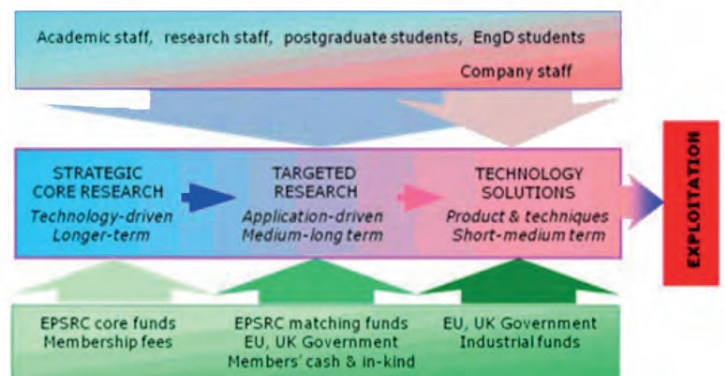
Academic staff, research staff, postgraduate students, EngD students

Company staff

STRATEGIC CORE RESEARCH
*Technology-driven*
*Longer-term*

TARGETED RESEARCH
*Application-driven*
*Medium-long term*

TECHNOLOGY SOLUTIONS
*Product & techniques*
*Short-medium term*

EXPLOITATION

EPSRC core funds
Membership fees

EPSRC matching funds
EU, UK Government
Members' cash & in-kind

EU, UK Government
Industrial funds